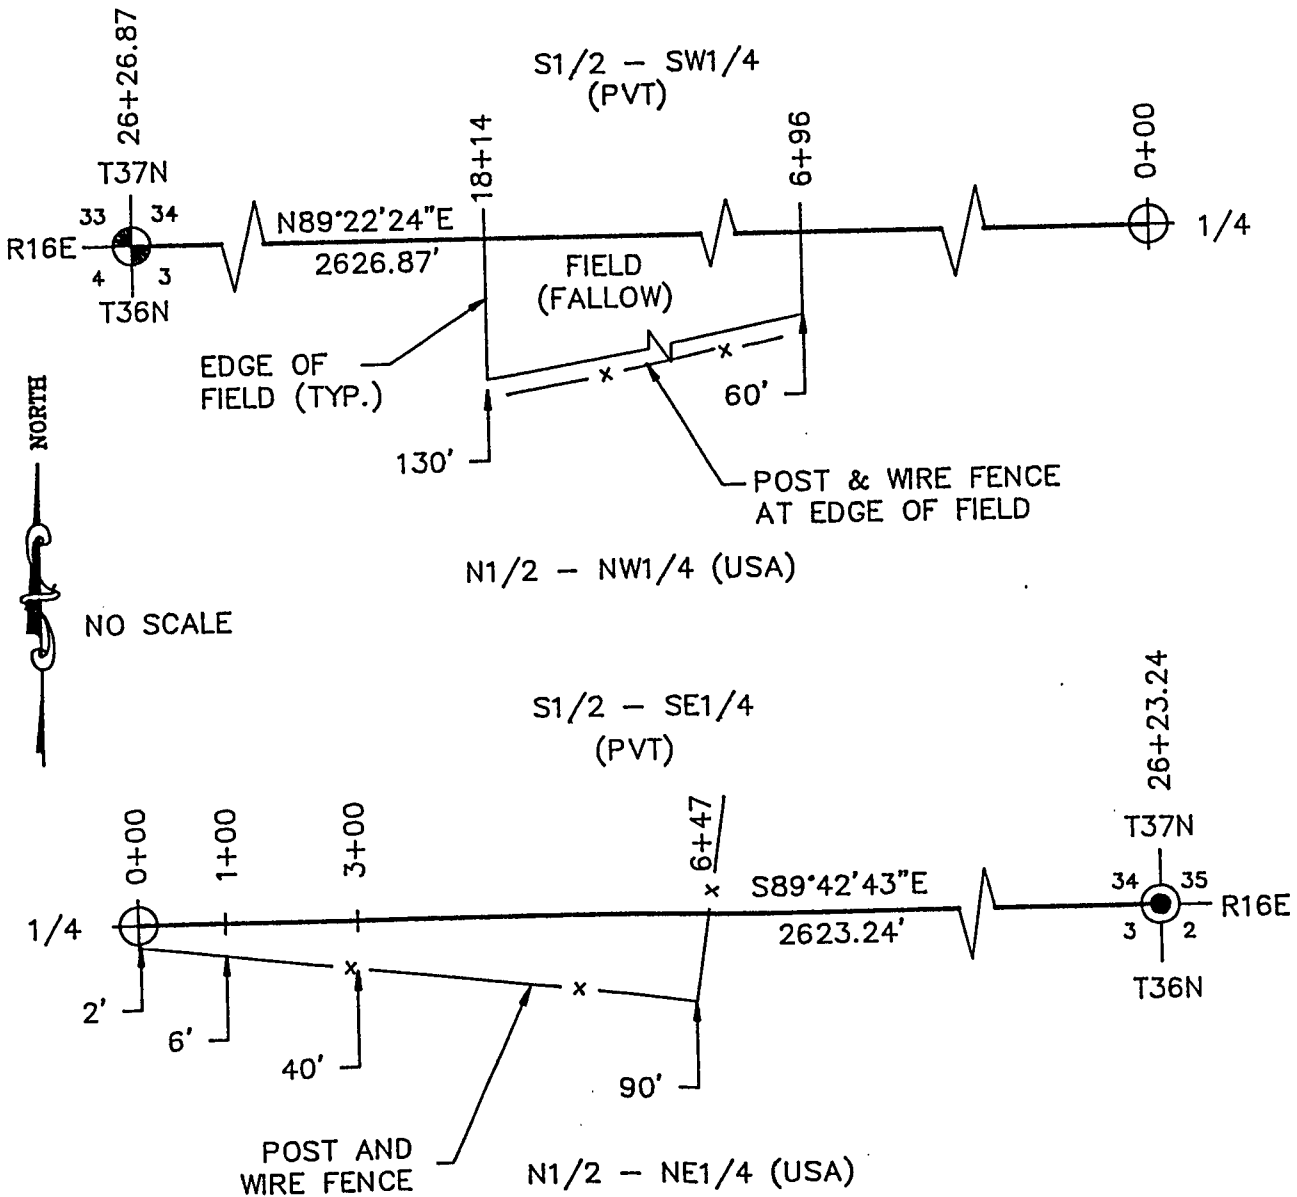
26+26.87

S1/2 – SW1/4
(PVT)

T37N
33 34
R16E
4 3
T36N

N89°22'24"E
2626.87'

18+14

6+96

0+00

1/4

FIELD
(FALLOW)

EDGE OF
FIELD (TYP.)

60'

130'

POST & WIRE FENCE
AT EDGE OF FIELD

NORTH

N1/2 – NW1/4 (USA)

NO SCALE

S1/2 – SE1/4
(PVT)

26+23.24

T37N
34 35
R16E
3 2
T36N

0+00
1+00
3+00
6+47

1/4

S89°42'43"E
2623.24'

2'
6'
40'
90'

POST AND
WIRE FENCE

N1/2 – NE1/4 (USA)